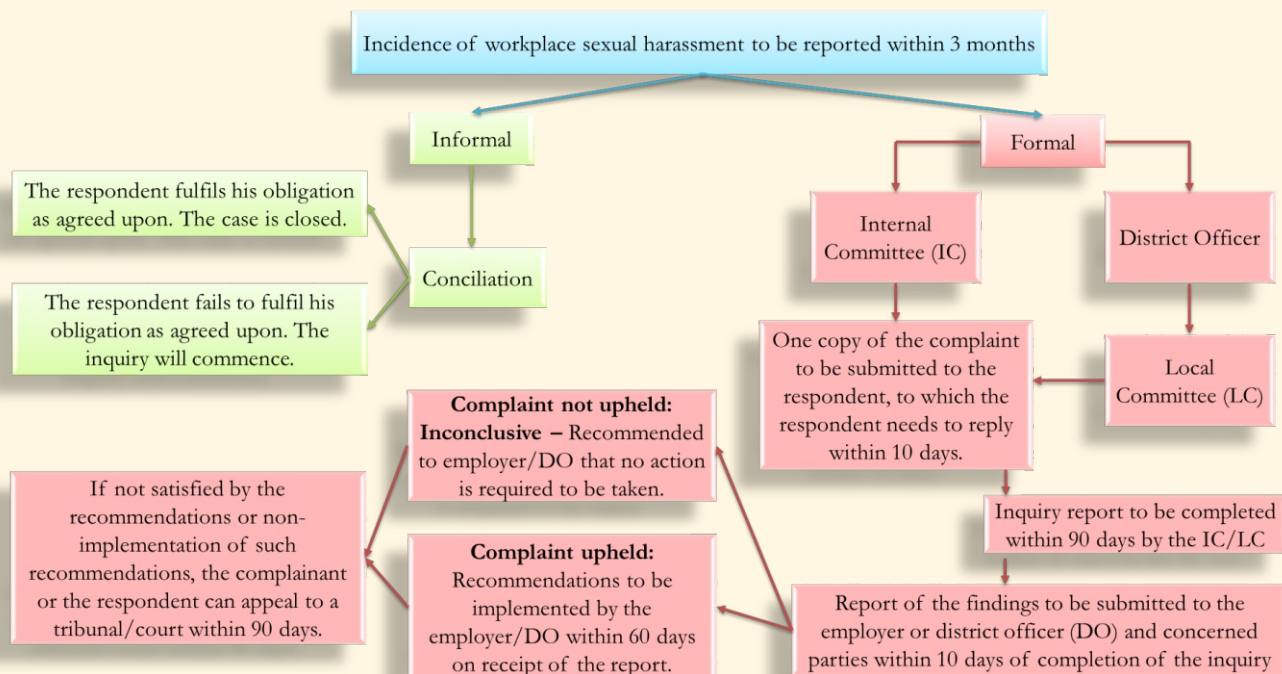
Incidence of workplace sexual harassment to be reported within 3 months

Informal

Formal

The respondent fulfils his obligation as agreed upon. The case is closed.

Conciliation

The respondent fails to fulfil his obligation as agreed upon. The inquiry will commence.

Internal Committee (IC)

District Officer

One copy of the complaint to be submitted to the respondent, to which the respondent needs to reply within 10 days.

Local Committee (LC)

**Complaint not upheld:** **Inconclusive –** Recommended to employer/DO that no action is required to be taken.

If not satisfied by the recommendations or non-implementation of such recommendations, the complainant or the respondent can appeal to a tribunal/court within 90 days.

**Complaint upheld:** Recommendations to be implemented by the employer/DO within 60 days on receipt of the report.

Inquiry report to be completed within 90 days by the IC/LC

Report of the findings to be submitted to the employer or district officer (DO) and concerned parties within 10 days of completion of the inquiry